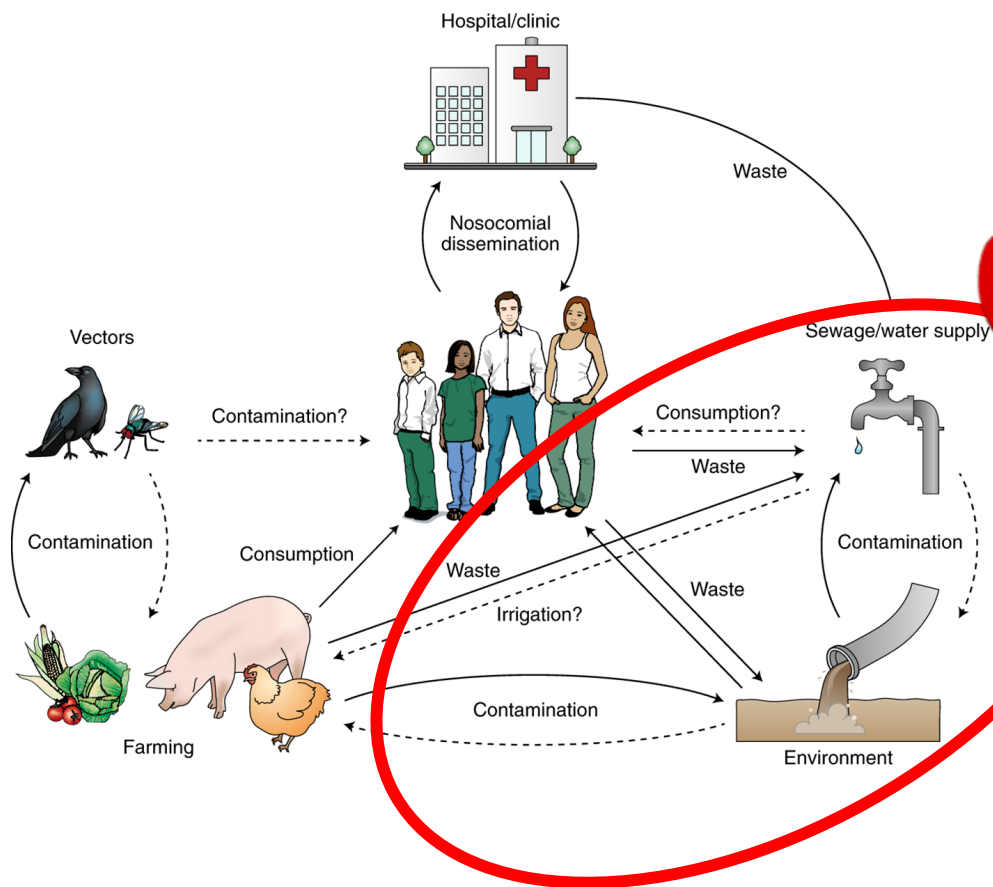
Hospital/clinic

Waste

Nosocomial dissemination

Vectors

Sewage/water supply

Contamination?

Consumption?

Waste

Contamination

Consumption

Contamination

Waste

Waste

Irrigation?

Contamination

Farming

Environment